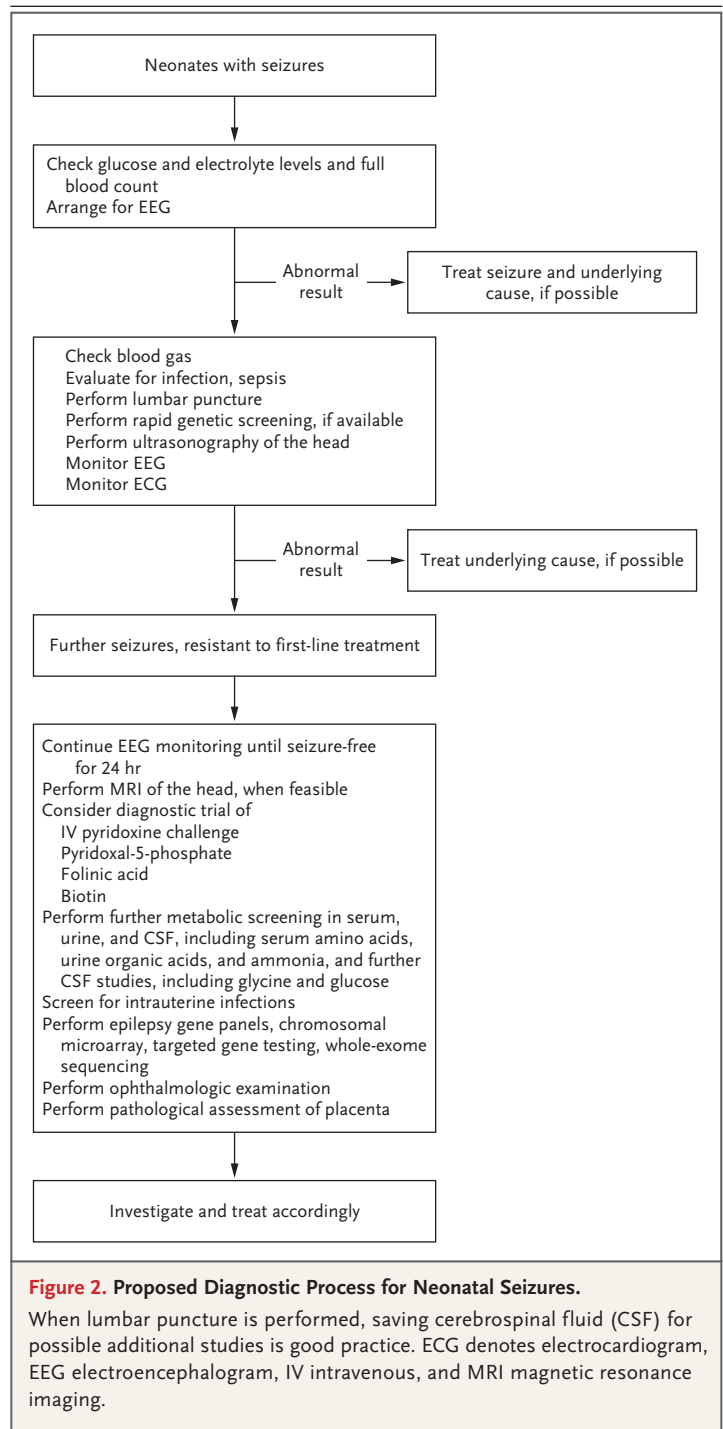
Neonates with seizures

Check glucose and electrolyte levels and full blood count
Arrange for EEG

Abnormal result

Treat seizure and underlying cause, if possible

Check blood gas
Evaluate for infection, sepsis
Perform lumbar puncture
Perform rapid genetic screening, if available
Perform ultrasonography of the head
Monitor EEG
Monitor ECG

Abnormal result

Treat underlying cause, if possible

Further seizures, resistant to first-line treatment

Continue EEG monitoring until seizure-free for 24 hr
Perform MRI of the head, when feasible
Consider diagnostic trial of
IV pyridoxine challenge
Pyridoxal-5-phosphate
Folinic acid
Biotin
Perform further metabolic screening in serum, urine, and CSF, including serum amino acids, urine organic acids, and ammonia, and further CSF studies, including glycine and glucose
Screen for intrauterine infections
Perform epilepsy gene panels, chromosomal microarray, targeted gene testing, whole-exome sequencing
Perform ophthalmologic examination
Perform pathological assessment of placenta

Investigate and treat accordingly

Figure 2. Proposed Diagnostic Process for Neonatal Seizures.

When lumbar puncture is performed, saving cerebrospinal fluid (CSF) for possible additional studies is good practice. ECG denotes electrocardiogram, EEG electroencephalogram, IV intravenous, and MRI magnetic resonance imaging.